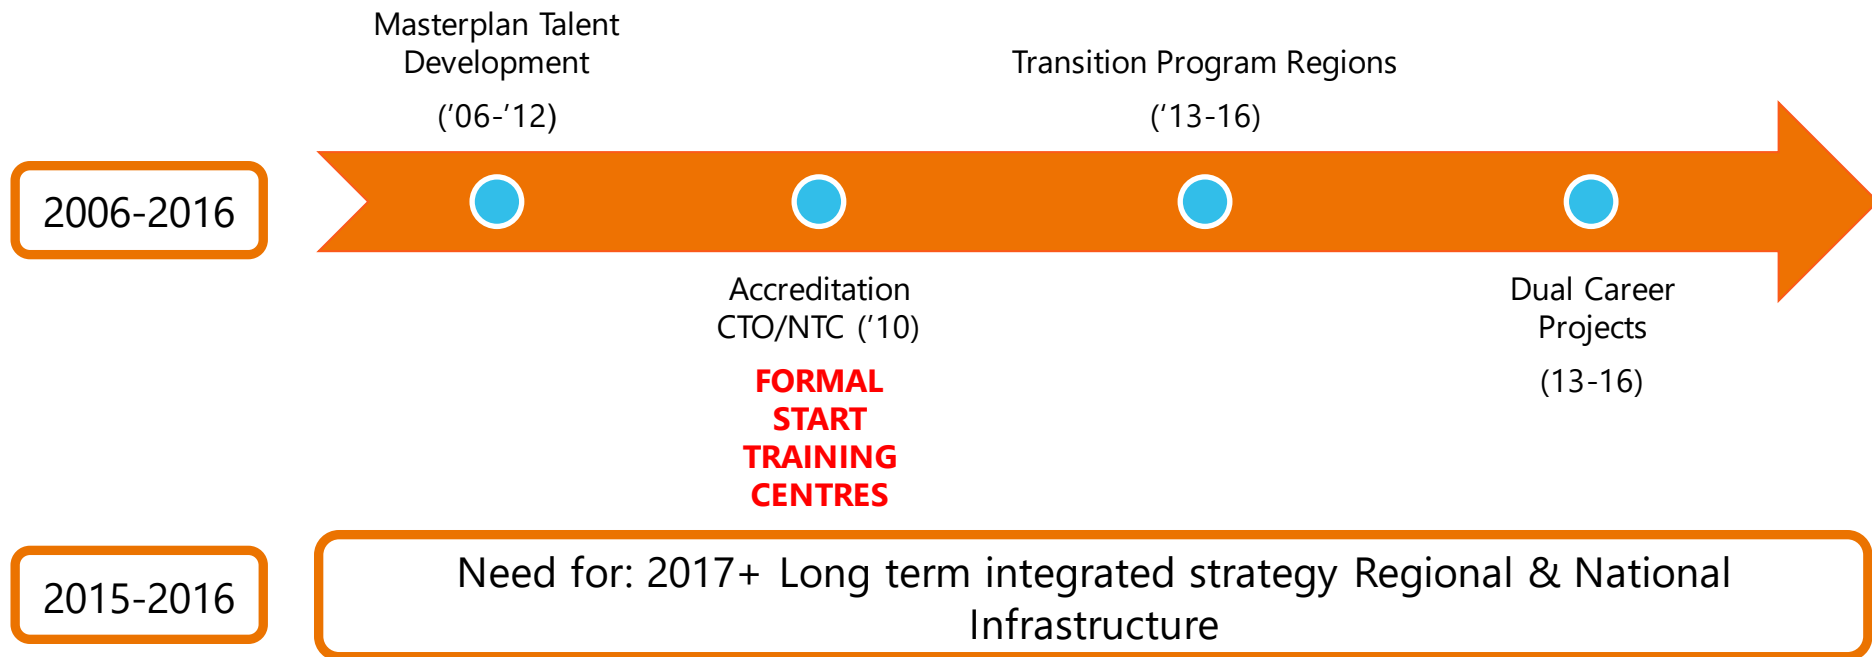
2006-2016

Masterplan Talent Development

('06-'12)

Transition Program Regions

('13-16)

Accreditation CTO/NTC ('10)

FORMAL START TRAINING CENTRES

Dual Career Projects

(13-16)

2015-2016

Need for: 2017+ Long term integrated strategy Regional & National Infrastructure